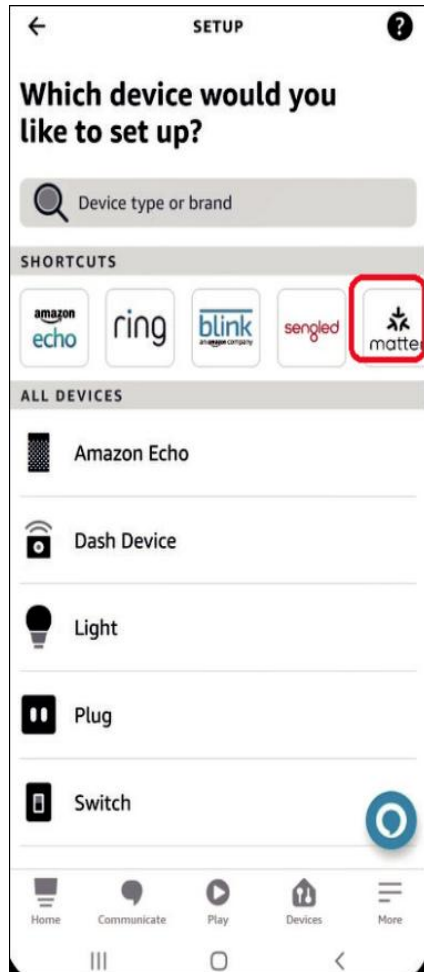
SETUP

Which device would you like to set up?

Device type or brand

SHORTCUTS

amazon echo

ring

blink
an amazon company

sengled

matter

ALL DEVICES

Amazon Echo

Dash Device

Light

Plug

Switch

Home Communicate Play Devices More